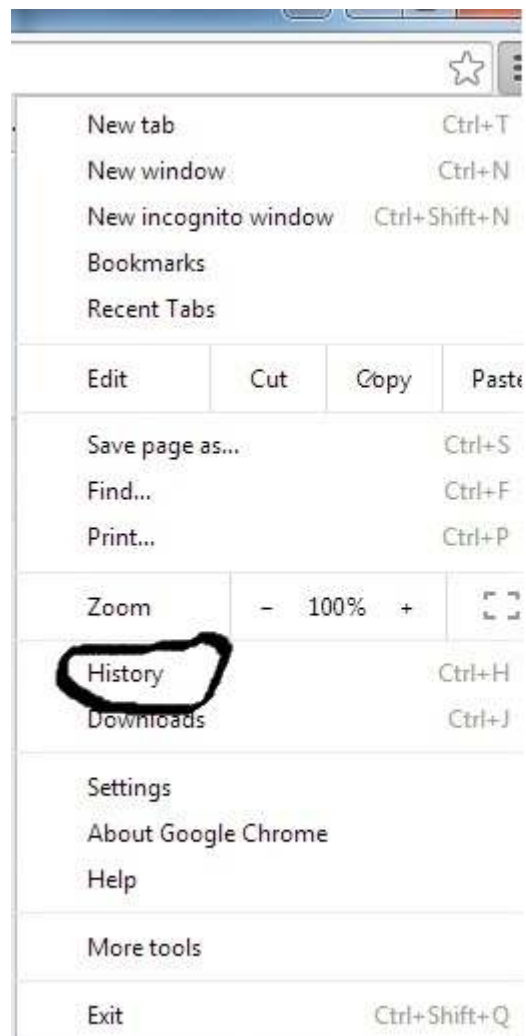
New tab Ctrl+T
New window Ctrl+N
New incognito window Ctrl+Shift+N
Bookmarks
Recent Tabs

Edit Cut Copy Paste

Save page as... Ctrl+S
Find... Ctrl+F
Print... Ctrl+P

Zoom – 100% +

History Ctrl+H
Downloads Ctrl+J

Settings
About Google Chrome
Help

More tools

Exit Ctrl+Shift+Q